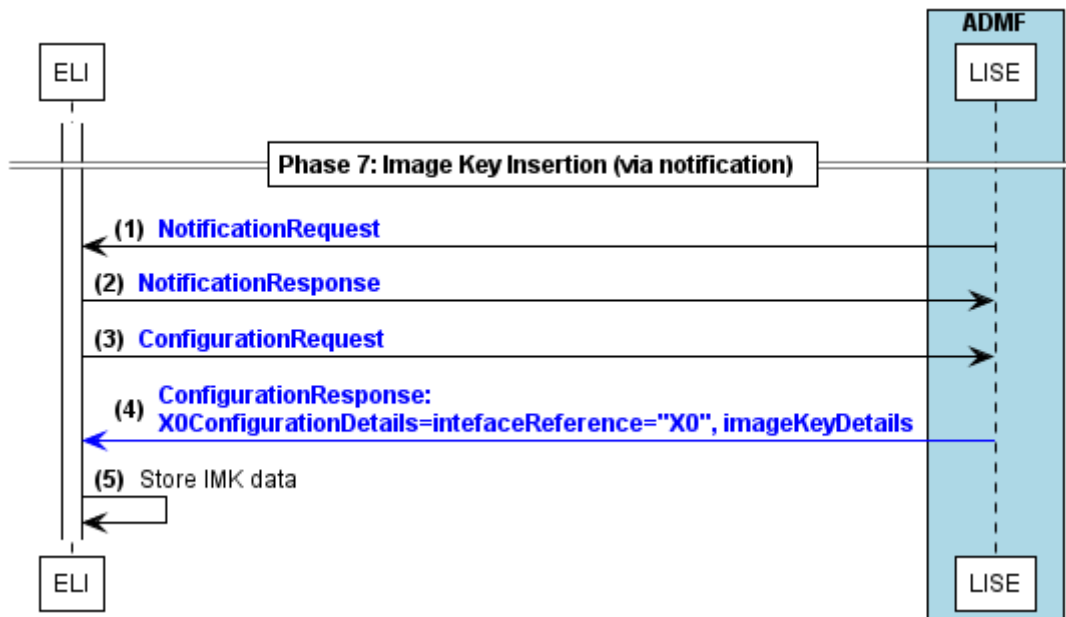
ADMF

ELI

LISE

Phase 7: Image Key Insertion (via notification)

(1) NotificationRequest

(2) NotificationResponse

(3) ConfigurationRequest

(4) ConfigurationResponse: X0ConfigurationDetails=intefaceReference="X0", imageKeyDetails

(5) Store IMK data

ELI

LISE